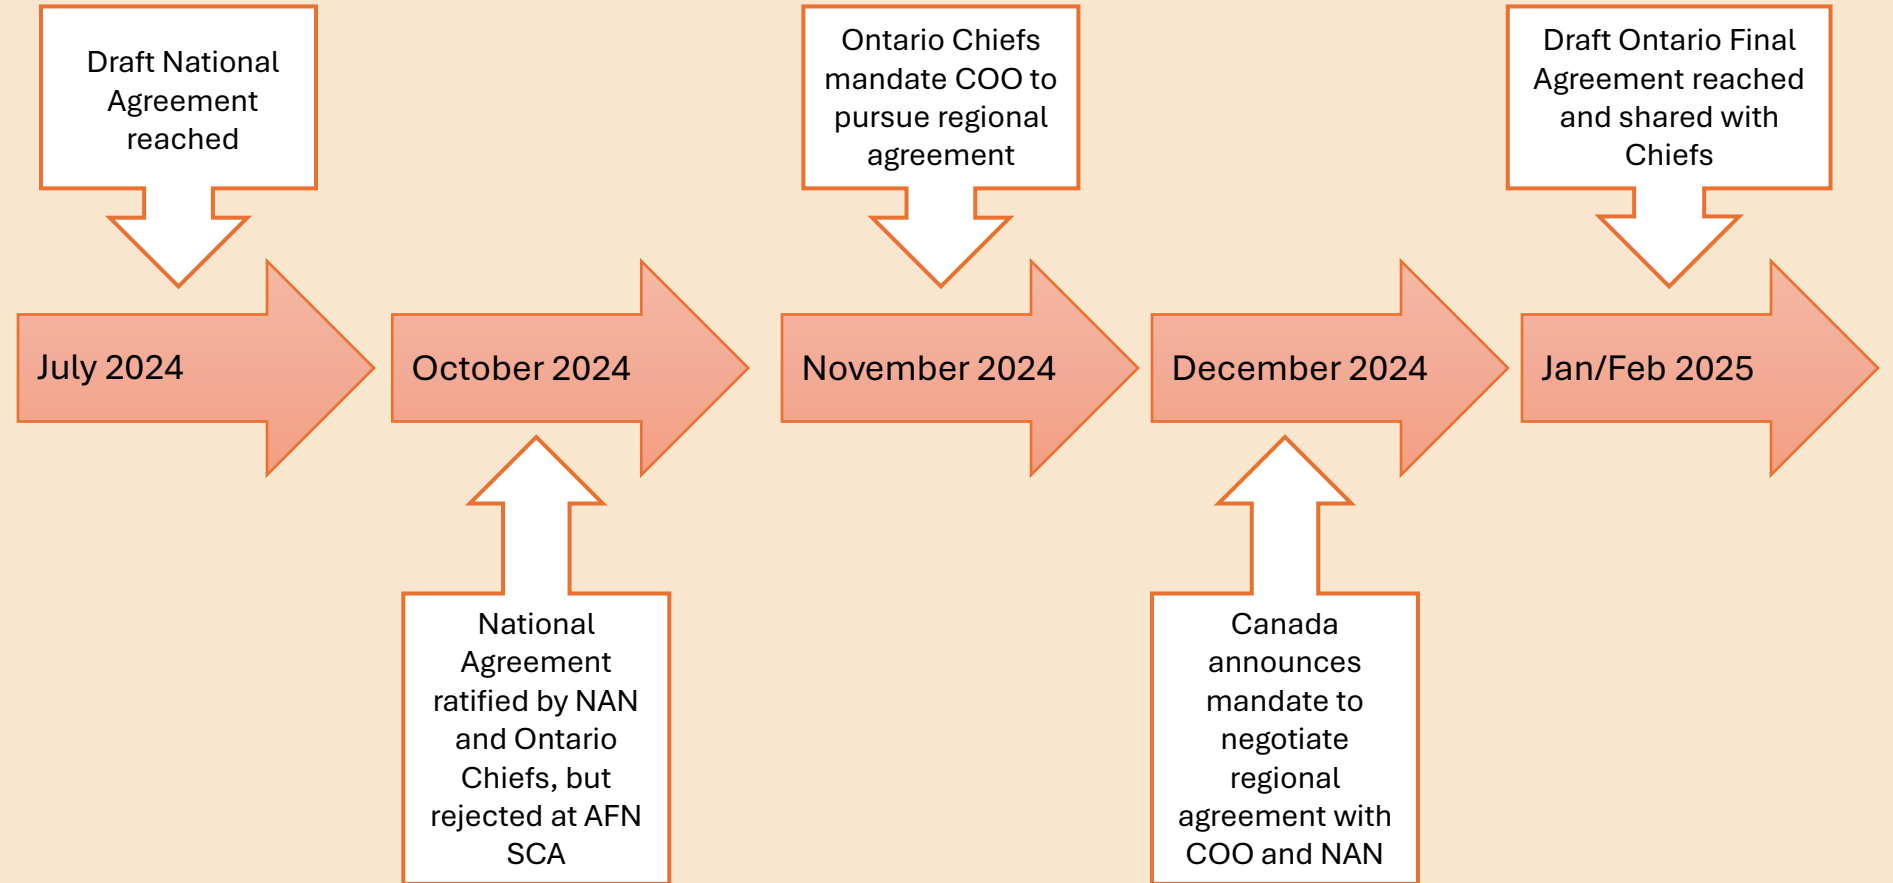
Draft National Agreement reached

July 2024

October 2024

National Agreement ratified by NAN and Ontario Chiefs, but rejected at AFN SCA

Ontario Chiefs mandate COO to pursue regional agreement

November 2024

December 2024

Canada announces mandate to negotiate regional agreement with COO and NAN

Draft Ontario Final Agreement reached and shared with Chiefs

Jan/Feb 2025